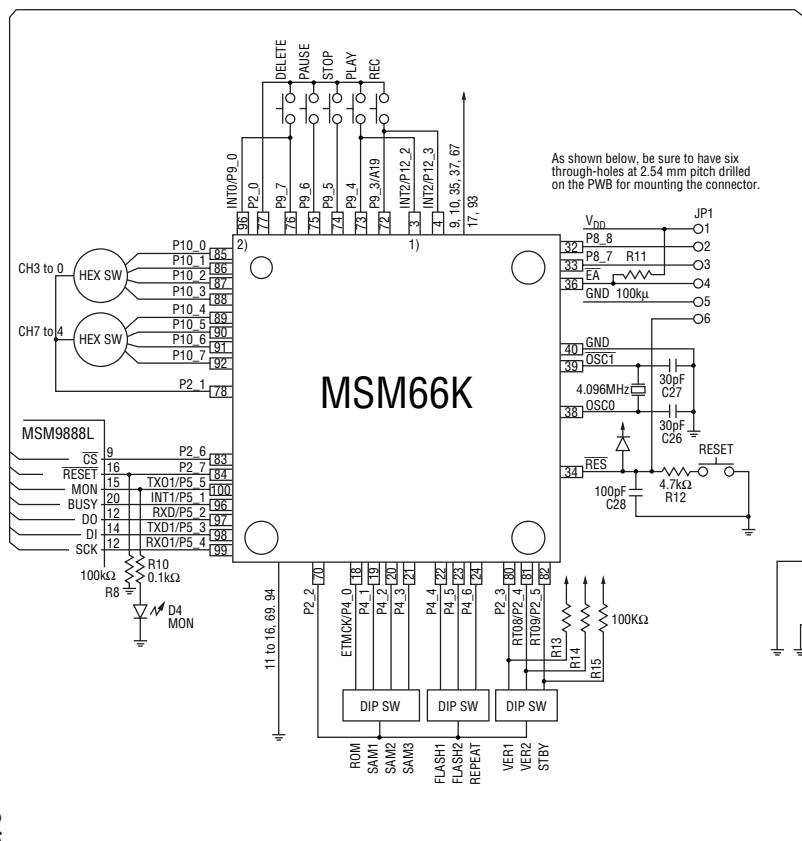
DELETE
PAUSE
STOP
PLAY
REC

As shown below, be sure to have six through-holes at 2.54 mm pitch drilled on the PWB for mounting the connector.

INT0/P9_0
P2_0
P9_7
P9_6
P9_5
P9_4
P9_3/A19
INT2/P12_2
INT2/P12_3
9, 10, 35, 37, 67
17, 93

96 77 76 75 74 73 72 3 4

2) 1)

$V_{DD}$
JP1
P8_8 32 ○1
P8_7 33 ○2
R11 ○3
$\overline{EA}$ 36 ○4
GND 100kμ ○5
○6

CH3 to 0
HEX SW
P10_0 85
P10_1 86
P10_2 87
P10_3 88

CH7 to 4
HEX SW
P10_4 89
P10_5 90
P10_6 91
P10_7 92

P2_1 78

MSM66K

GND 40
OSC1 39
30pF
C27
4.096MHz
OSC0 38
30pF
C26

RESET
$\overline{RES}$ 34
4.7kΩ
R12
100pF
C28

MSM9888L
9 $\overline{CS}$ P2_6 83
16 $\overline{RESET}$ P2_7 84
15 MON TXO1/P5_5 100
20 BUSY INT1/P5_1 96
12 DO RXD/P5_2 97
14 DI TXD1/P5_3 98
12 SCK RXO1/P5_4 99

100kΩ
R8
R10
0.1kΩ
D4
MON

11 to 16, 69, 94

70 18 19 20 21 22 23 24 80 81 82
P2_2
ETMCK/P4_0
P4_1
P4_2
P4_3
P4_4
P4_5
P4_6
P2_3
RTO8/P2_4
RTO9/P2_5

R13
R14
R15
100KΩ

DIP SW
DIP SW
DIP SW

ROM
SAM1
SAM2
SAM3
FLASH1
FLASH2
REPEAT
VER1
VER2
STBY